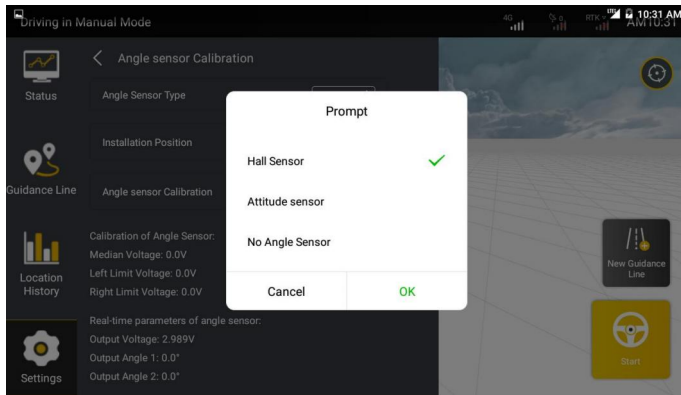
Driving in Manual Mode

4G

RTK

10:31 AM

AM10:31

Status

Guidance Line

Location History

Settings

Angle sensor Calibration

Angle Sensor Type

Installation Position

Angle sensor Calibration

Calibration of Angle Sensor:
Median Voltage: 0.0V
Left Limit Voltage: 0.0V
Right Limit Voltage: 0.0V

Real-time parameters of angle sensor:
Output Voltage: 2.989V
Output Angle 1: 0.0°
Output Angle 2: 0.0°

Prompt

Hall Sensor

Attitude sensor

No Angle Sensor

Cancel

OK

New Guidance Line

Start